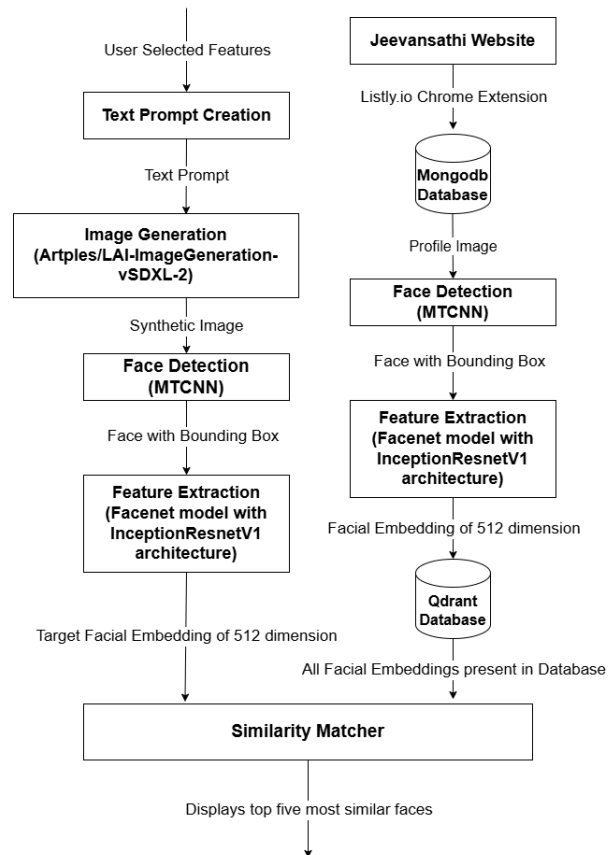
User Selected Features

Text Prompt Creation

Text Prompt

Image Generation (Artples/LAI-ImageGeneration-vSDXL-2)

Synthetic Image

Face Detection (MTCNN)

Face with Bounding Box

Feature Extraction (Facenet model with InceptionResnetV1 architecture)

Target Facial Embedding of 512 dimension

Jeevansathi Website

Listly.io Chrome Extension

Mongodb Database

Profile Image

Face Detection (MTCNN)

Face with Bounding Box

Feature Extraction (Facenet model with InceptionResnetV1 architecture)

Facial Embedding of 512 dimension

Qdrant Database

All Facial Embeddings present in Database

Similarity Matcher

Displays top five most similar faces